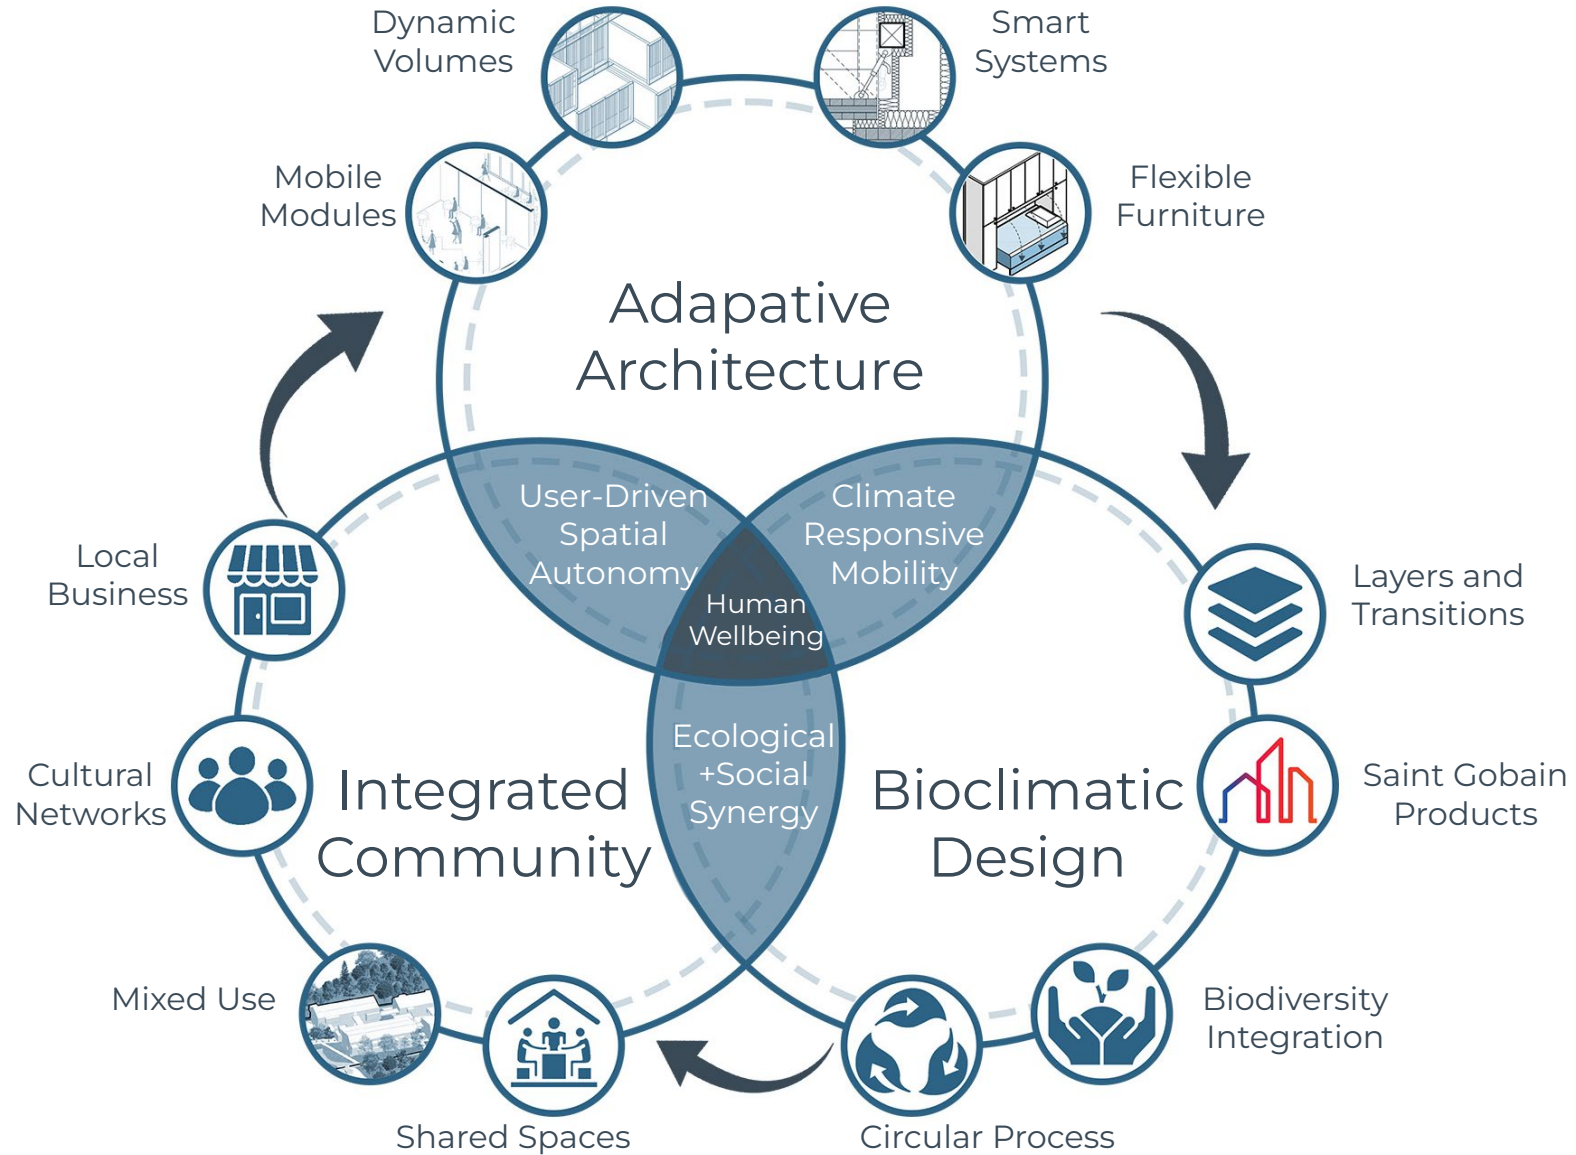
Dynamic Volumes

Smart Systems

Mobile Modules

Flexible Furniture

Adapative Architecture

User-Driven Spatial Autonomy

Climate Responsive Mobility

Human Wellbeing

Local Business

Layers and Transitions

Ecological +Social Synergy

Cultural Networks

Integrated Community

Bioclimatic Design

Saint Gobain Products

Mixed Use

Biodiversity Integration

Shared Spaces

Circular Process